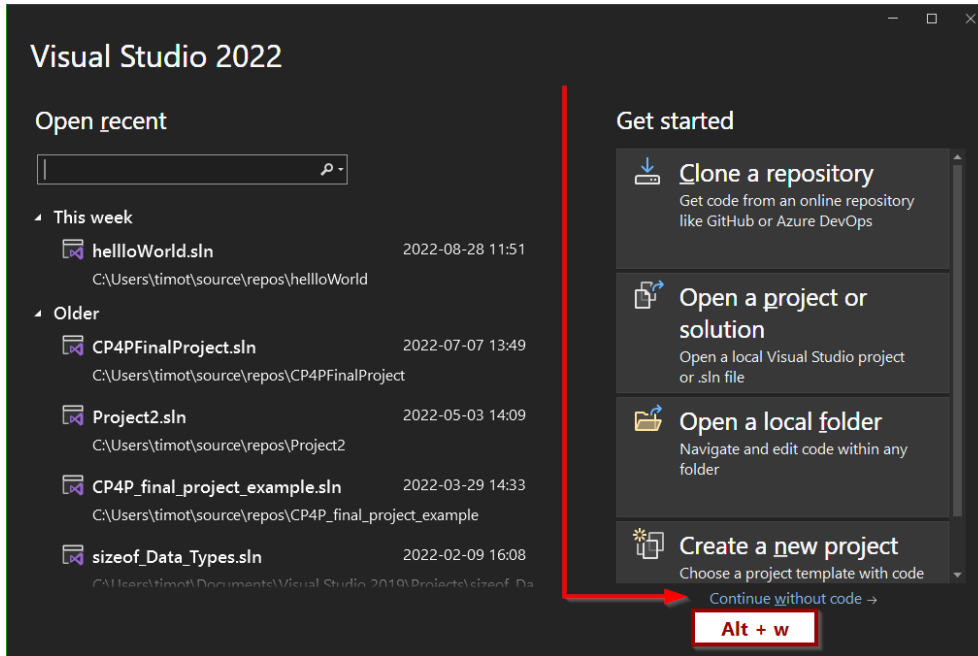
Visual Studio 2022

Open recent

This week

hellloWorld.sln 2022-08-28 11:51
C:\Users\timot\source\repos\hellloWorld

Older

CP4PFinalProject.sln 2022-07-07 13:49
C:\Users\timot\source\repos\CP4PFinalProject

Project2.sln 2022-05-03 14:09
C:\Users\timot\source\repos\Project2

CP4P_final_project_example.sln 2022-03-29 14:33
C:\Users\timot\source\repos\CP4P_final_project_example

sizeof_Data_Types.sln 2022-02-09 16:08
C:\Users\timot\Documents\Visual Studio 2019\Projects\sizeof_Da

Get started

Clone a repository
Get code from an online repository like GitHub or Azure DevOps

Open a project or solution
Open a local Visual Studio project or .sln file

Open a local folder
Navigate and edit code within any folder

Create a new project
Choose a project template with code

Continue without code →

Alt + w